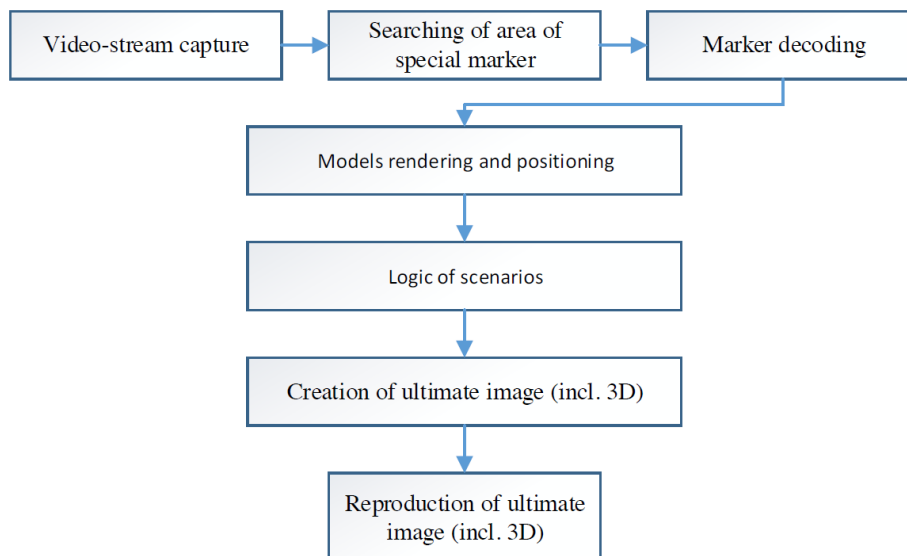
Video-stream capture

Searching of area of special marker

Marker decoding

Models rendering and positioning

Logic of scenarios

Creation of ultimate image (incl. 3D)

Reproduction of ultimate image (incl. 3D)